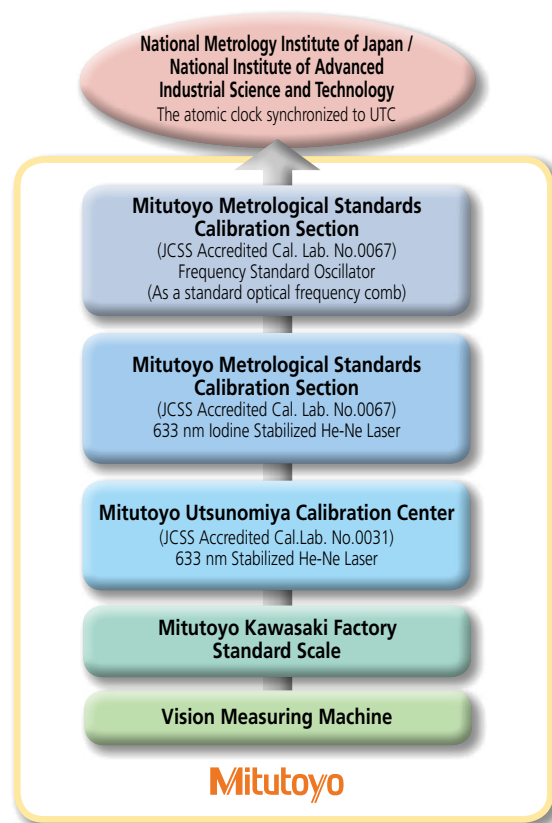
National Metrology Institute of Japan / National Institute of Advanced Industrial Science and Technology
The atomic clock synchronized to UTC

Mitutoyo Metrological Standards Calibration Section
(JCSS Accredited Cal. Lab. No.0067)
Frequency Standard Oscillator
(As a standard optical frequency comb)

Mitutoyo Metrological Standards Calibration Section
(JCSS Accredited Cal. Lab. No.0067)
633 nm Iodine Stabilized He-Ne Laser

Mitutoyo Utsunomiya Calibration Center
(JCSS Accredited Cal.Lab. No.0031)
633 nm Stabilized He-Ne Laser

Mitutoyo Kawasaki Factory Standard Scale

Vision Measuring Machine

Mitutoyo